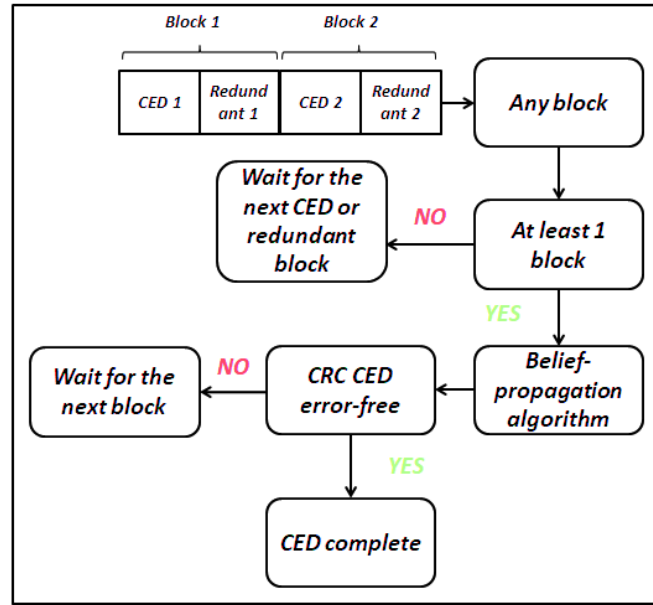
Block 1

Block 2

| CED 1 | Redund ant 1 | CED 2 | Redund ant 2 |
|---|---|---|---|

Any block

Wait for the next CED or redundant block

NO

At least 1 block

YES

Wait for the next block

NO

CRC CED error-free

Belief-propagation algorithm

YES

CED complete